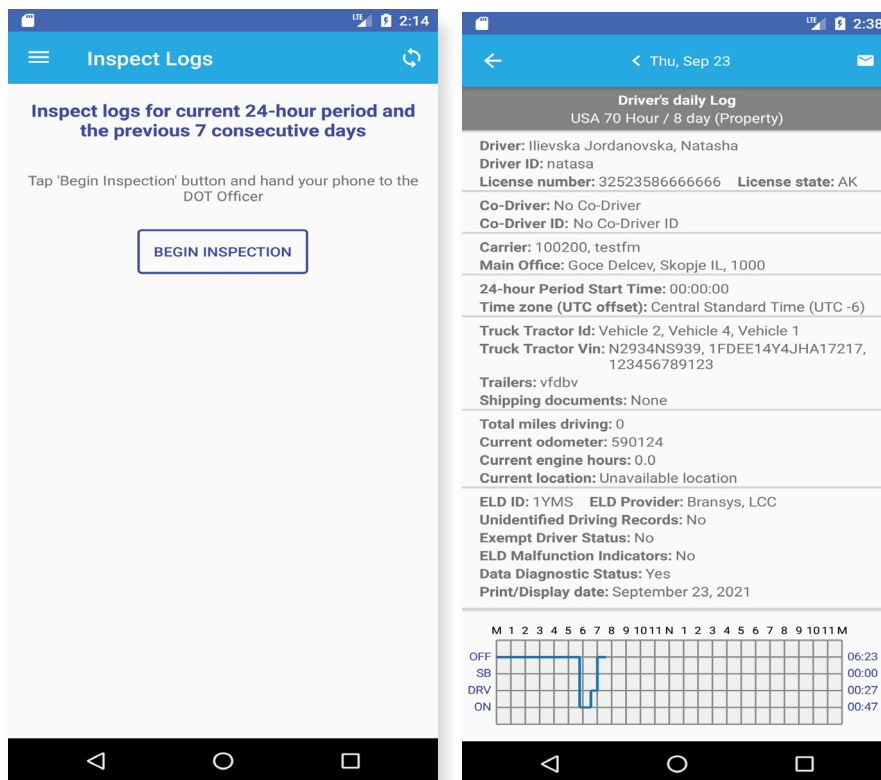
2:14

Inspect Logs

Inspect logs for current 24-hour period and the previous 7 consecutive days

Tap 'Begin Inspection' button and hand your phone to the DOT Officer

BEGIN INSPECTION

2:38

Thu, Sep 23

Driver's daily Log
USA 70 Hour / 8 day (Property)

Driver: Ilievska Jordanovska, Natasha
Driver ID: natasa
License number: 32523586666666 License state: AK

Co-Driver: No Co-Driver
Co-Driver ID: No Co-Driver ID

Carrier: 100200, testfm
Main Office: Goce Delcev, Skopje IL, 1000

24-hour Period Start Time: 00:00:00
Time zone (UTC offset): Central Standard Time (UTC -6)

Truck Tractor Id: Vehicle 2, Vehicle 4, Vehicle 1
Truck Tractor Vin: N2934NS939, 1FDEE14Y4JHA17217, 123456789123
Trailers: vfdbv
Shipping documents: None

Total miles driving: 0
Current odometer: 590124
Current engine hours: 0.0
Current location: Unavailable location

ELD ID: 1YMS ELD Provider: Bransys, LCC
Unidentified Driving Records: No
Exempt Driver Status: No
ELD Malfunction Indicators: No
Data Diagnostic Status: Yes
Print/Display date: September 23, 2021

M 1 2 3 4 5 6 7 8 9 10 11 N 1 2 3 4 5 6 7 8 9 10 11 M
OFF 06:23
SB 00:00
DRV 00:27
ON 00:47